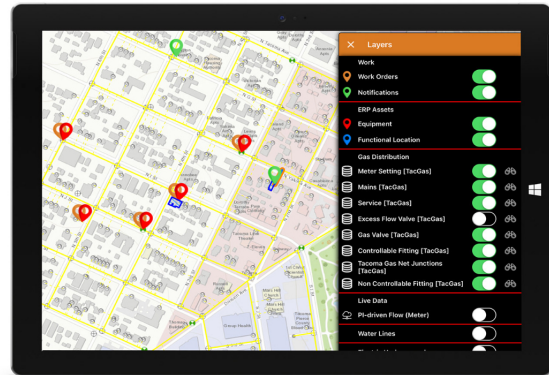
Layers

Work

Work Orders

Notifications

ERP Assets

Equipment

Functional Location

Gas Distribution

Meter Setting [TacGas]

Mains [TacGas]

Service [TacGas]

Excess Flow Valve [TacGas]

Gas Valve [TacGas]

Controllable Fitting [TacGas]

Tacoma Gas Net Junctions [TacGas]

Non Controllable Fitting [TacGas]

Live Data

PI-driven Flow (Meter)

Water Lines

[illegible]